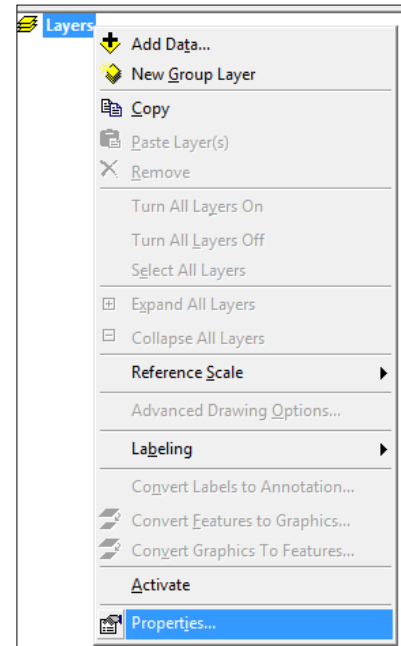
Layers
Add Data...
New Group Layer
Copy
Paste Layer(s)
Remove
Turn All Layers On
Turn All Layers Off
Select All Layers
Expand All Layers
Collapse All Layers
Reference Scale
Advanced Drawing Options...
Labeling
Convert Labels to Annotation...
Convert Features to Graphics...
Convert Graphics To Features...
Activate
Properties...